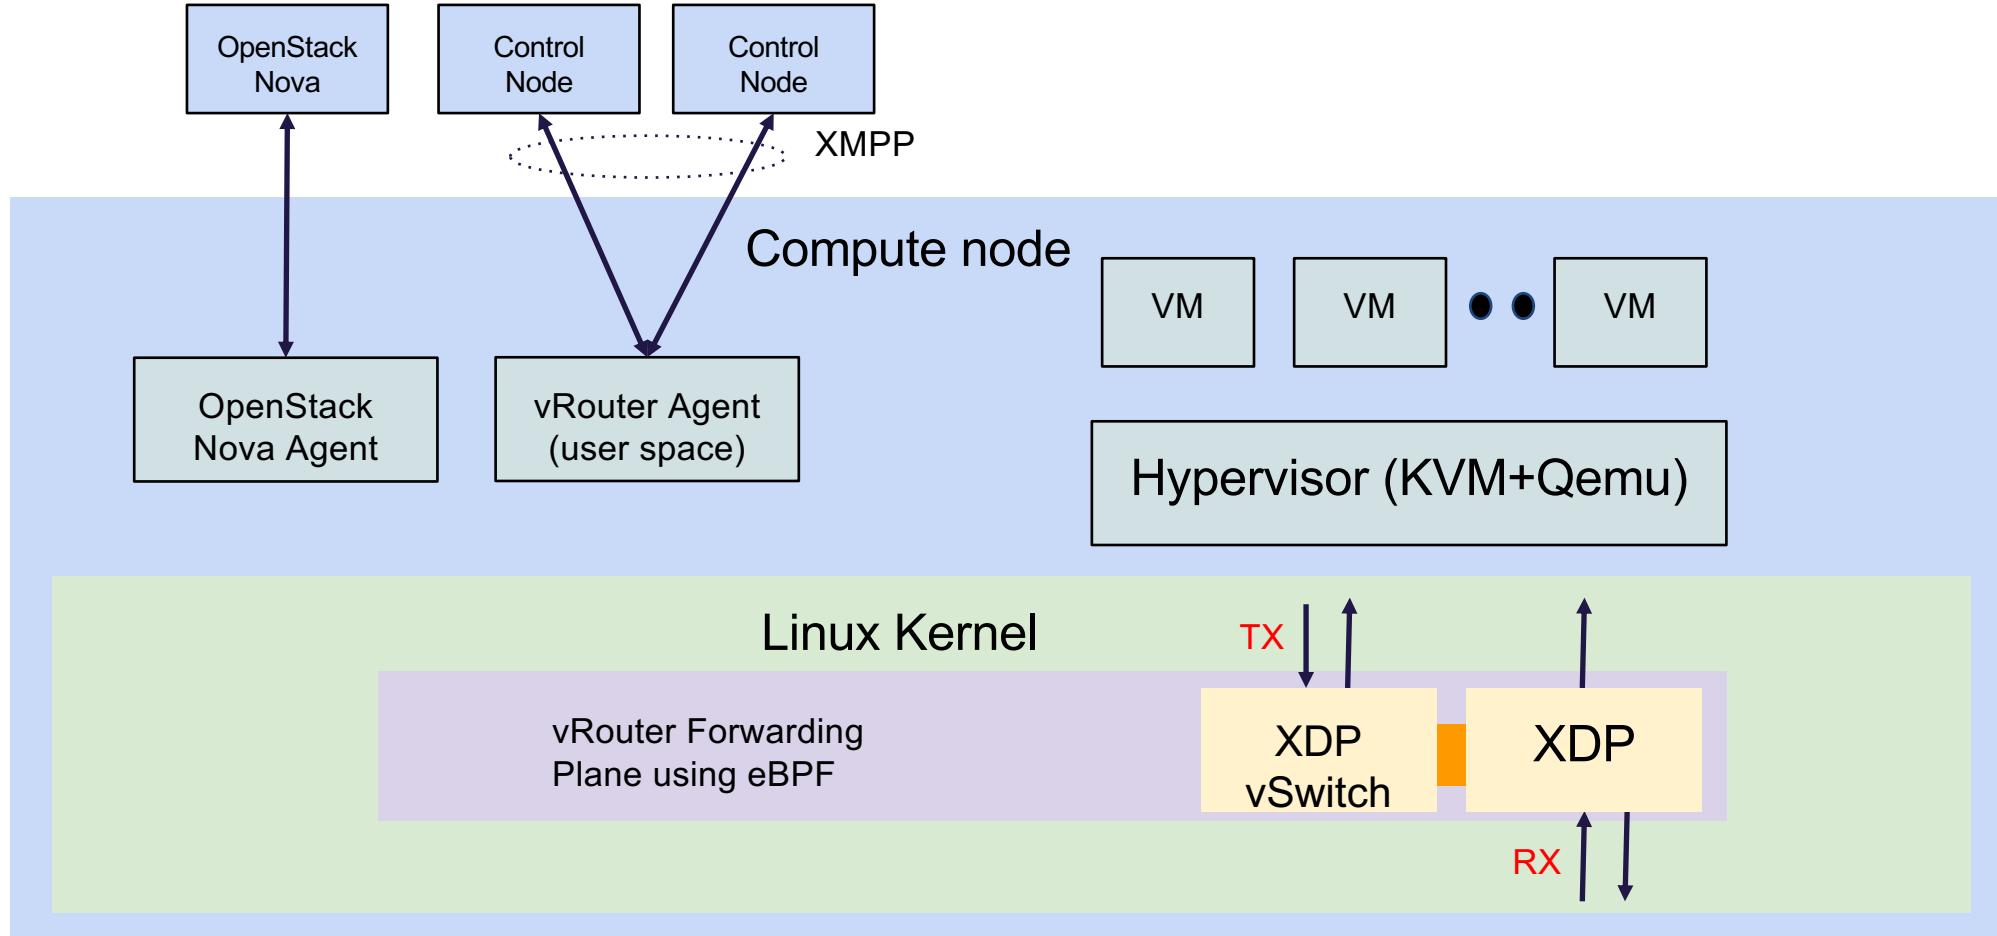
OpenStack Nova

Control Node

Control Node

XMPP

Compute node

VM

VM

VM

OpenStack Nova Agent

vRouter Agent (user space)

Hypervisor (KVM+Qemu)

Linux Kernel

TX

vRouter Forwarding Plane using eBPF

XDP vSwitch

XDP

RX